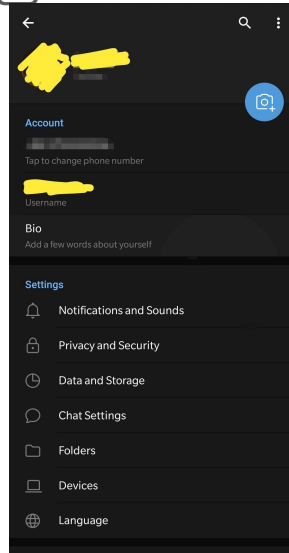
Account

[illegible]

Tap to change phone number

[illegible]

Username

Bio

Add a few words about yourself

Settings

Notifications and Sounds

Privacy and Security

Data and Storage

Chat Settings

Folders

Devices

Language